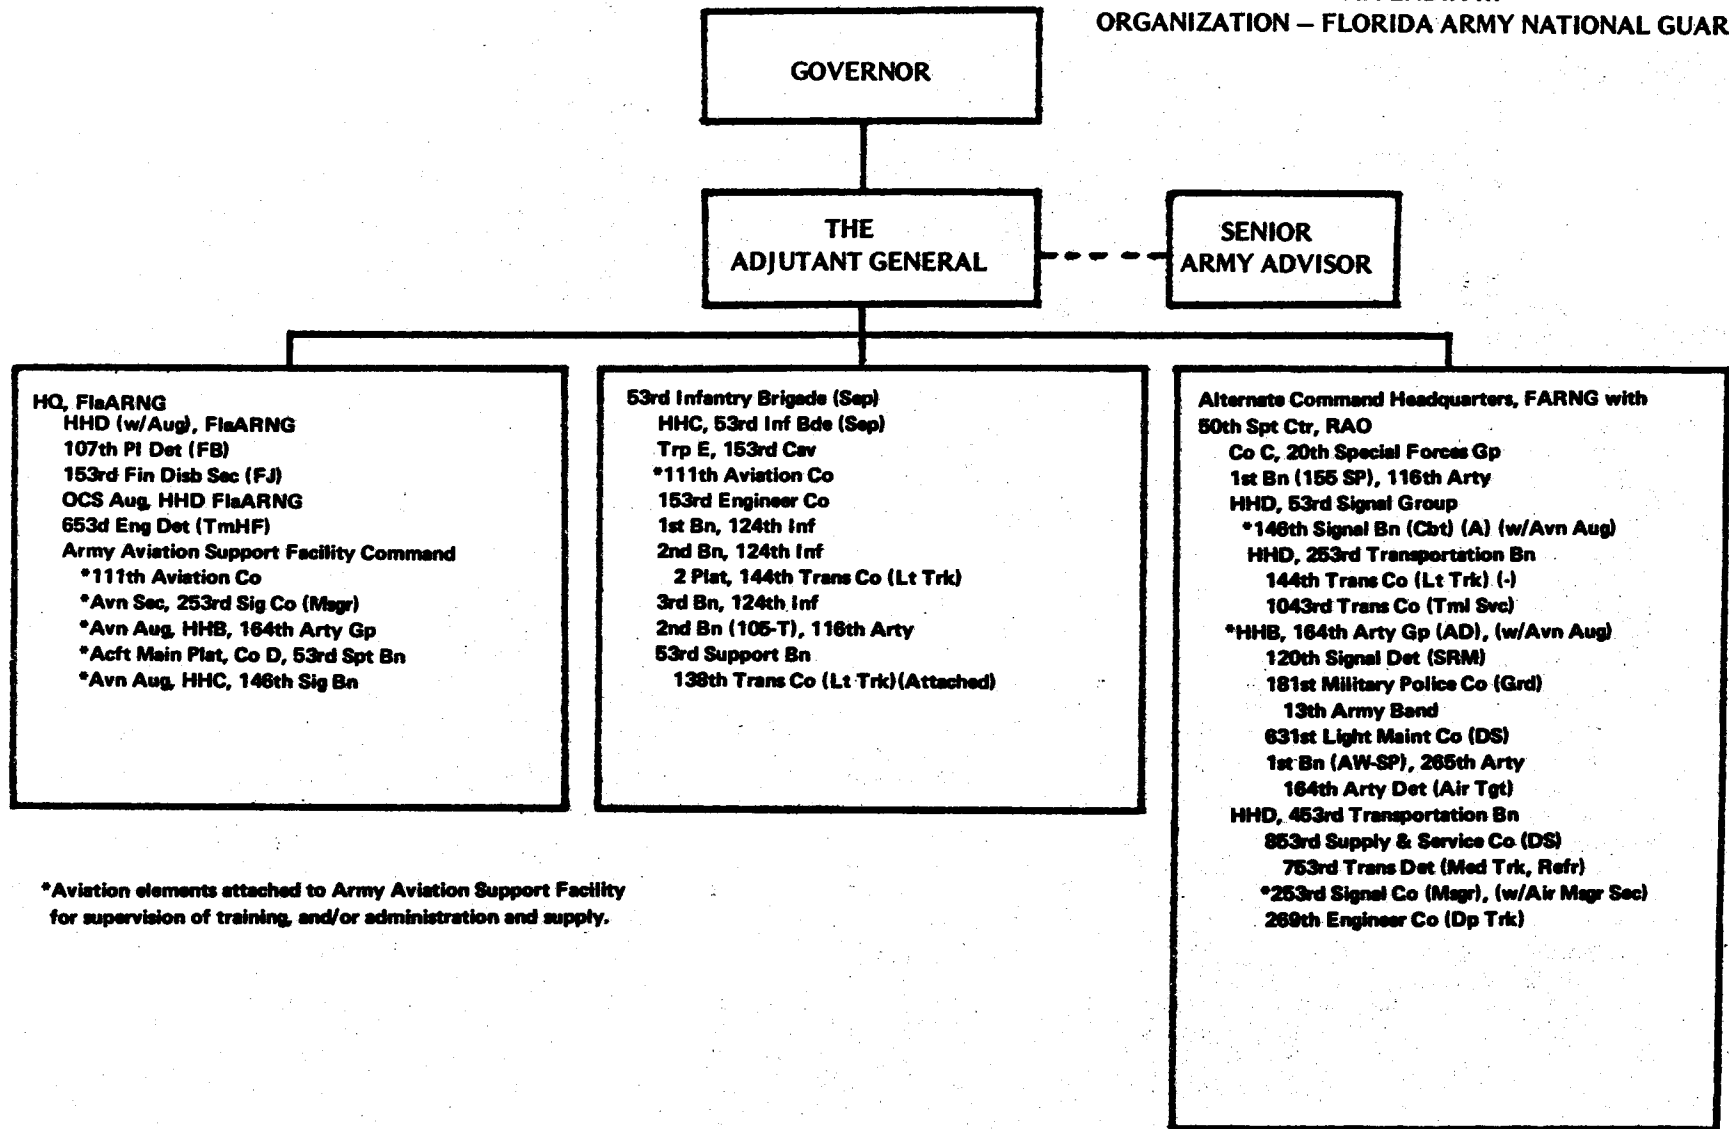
ORGANIZATION – FLORIDA ARMY NATIONAL GUAR

GOVERNOR

THE ADJUTANT GENERAL

SENIOR ARMY ADVISOR

HQ, FlaARNG
HHD (w/Aug), FlaARNG
107th PI Det (FB)
153rd Fin Disb Sec (FJ)
OCS Aug, HHD FlaARNG
653d Eng Det (TmHF)
Army Aviation Support Facility Command
*111th Aviation Co
*Avn Sec, 253rd Sig Co (Msgr)
*Avn Aug, HHB, 164th Arty Gp
*Acft Main Plat, Co D, 53rd Spt Bn
*Avn Aug, HHC, 146th Sig Bn

53rd Infantry Brigade (Sep)
HHC, 53rd Inf Bde (Sep)
Trp E, 153rd Cav
*111th Aviation Co
153rd Engineer Co
1st Bn, 124th Inf
2nd Bn, 124th Inf
2 Plat, 144th Trans Co (Lt Trk)
3rd Bn, 124th Inf
2nd Bn (105-T), 116th Arty
53rd Support Bn
138th Trans Co (Lt Trk)(Attached)

Alternate Command Headquarters, FARNG with 50th Spt Ctr, RAO
Co C, 20th Special Forces Gp
1st Bn (155 SP), 116th Arty
HHD, 53rd Signal Group
*146th Signal Bn (Cbt) (A) (w/Avn Aug)
HHD, 253rd Transportation Bn
144th Trans Co (Lt Trk) (-)
1043rd Trans Co (Tml Svc)
*HHB, 164th Arty Gp (AD), (w/Avn Aug)
120th Signal Det (SRM)
181st Military Police Co (Grd)
13th Army Band
631st Light Maint Co (DS)
1st Bn (AW-SP), 265th Arty
164th Arty Det (Air Tgt)
HHD, 453rd Transportation Bn
853rd Supply & Service Co (DS)
753rd Trans Det (Med Trk, Refr)
*253rd Signal Co (Msgr), (w/Air Msgr Sec)
269th Engineer Co (Dp Trk)

*Aviation elements attached to Army Aviation Support Facility for supervision of training, and/or administration and supply.